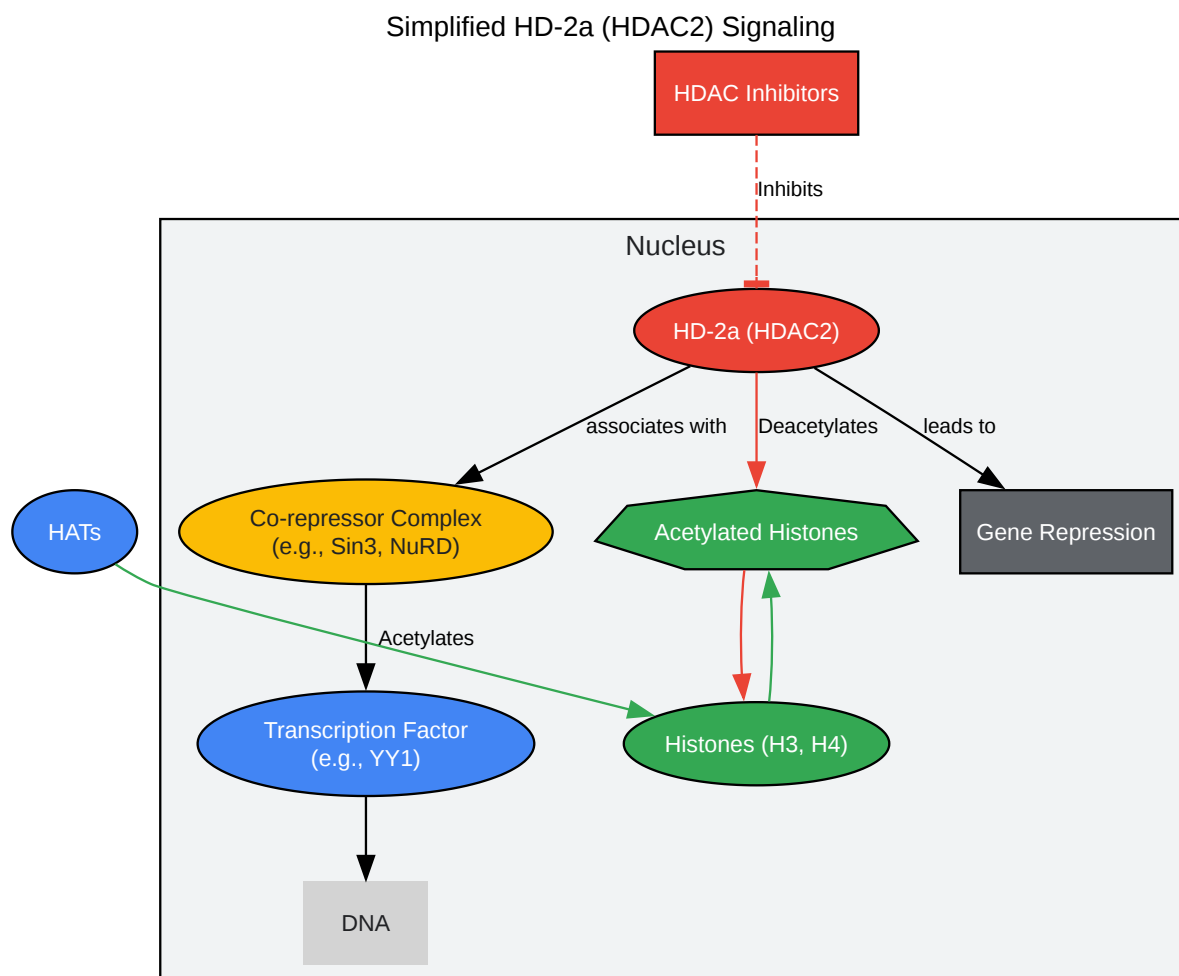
Simplified HD-2a (HDAC2) Signaling

HDAC Inhibitors

Inhibits

Nucleus

HD-2a (HDAC2)

associates with

Deacetylates

leads to

HATs

Co-repressor Complex
(e.g., Sin3, NuRD)

Acetylated Histones

Gene Repression

Acetylates

Transcription Factor
(e.g., YY1)

Histones (H3, H4)

DNA